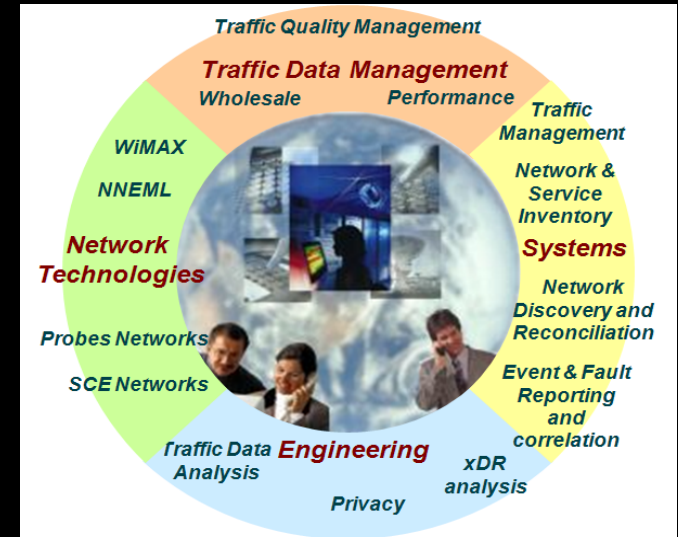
Traffic Quality Management

Traffic Data Management

Wholesale

Performance

Traffic Management

Network & Service Inventory

Systems

Network Discovery and Reconciliation

Event & Fault Reporting and correlation

xDR analysis

Privacy

Engineering

Traffic Data Analysis

SCE Networks

Probes Networks

Network Technologies

NNEML

WiMAX